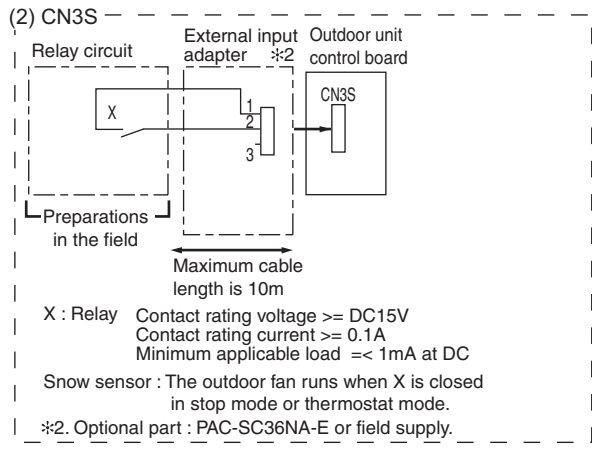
(2) CN3S

Relay circuit

External input adapter ※2

Outdoor unit control board

CN3S

X

1
2
3

Preparations in the field

Maximum cable length is 10m

X : Relay Contact rating voltage >= DC15V
Contact rating current >= 0.1A
Minimum applicable load =< 1mA at DC

Snow sensor : The outdoor fan runs when X is closed in stop mode or thermostat mode.

※2. Optional part : PAC-SC36NA-E or field supply.